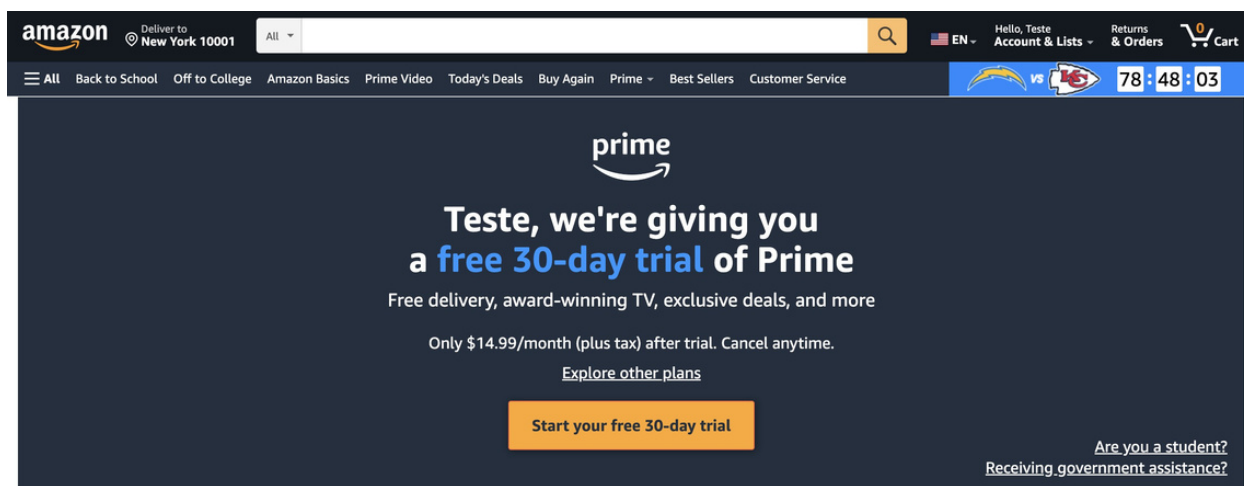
amazon Deliver to New York 10001 All EN Hello, Teste Account & Lists Returns & Orders 0 Cart

All Back to School Off to College Amazon Basics Prime Video Today's Deals Buy Again Prime Best Sellers Customer Service vs 78 : 48 : 03

prime

Teste, we're giving you a free 30-day trial of Prime

Free delivery, award-winning TV, exclusive deals, and more

Only $14.99/month (plus tax) after trial. Cancel anytime.

Explore other plans

Start your free 30-day trial

Are you a student?
Receiving government assistance?